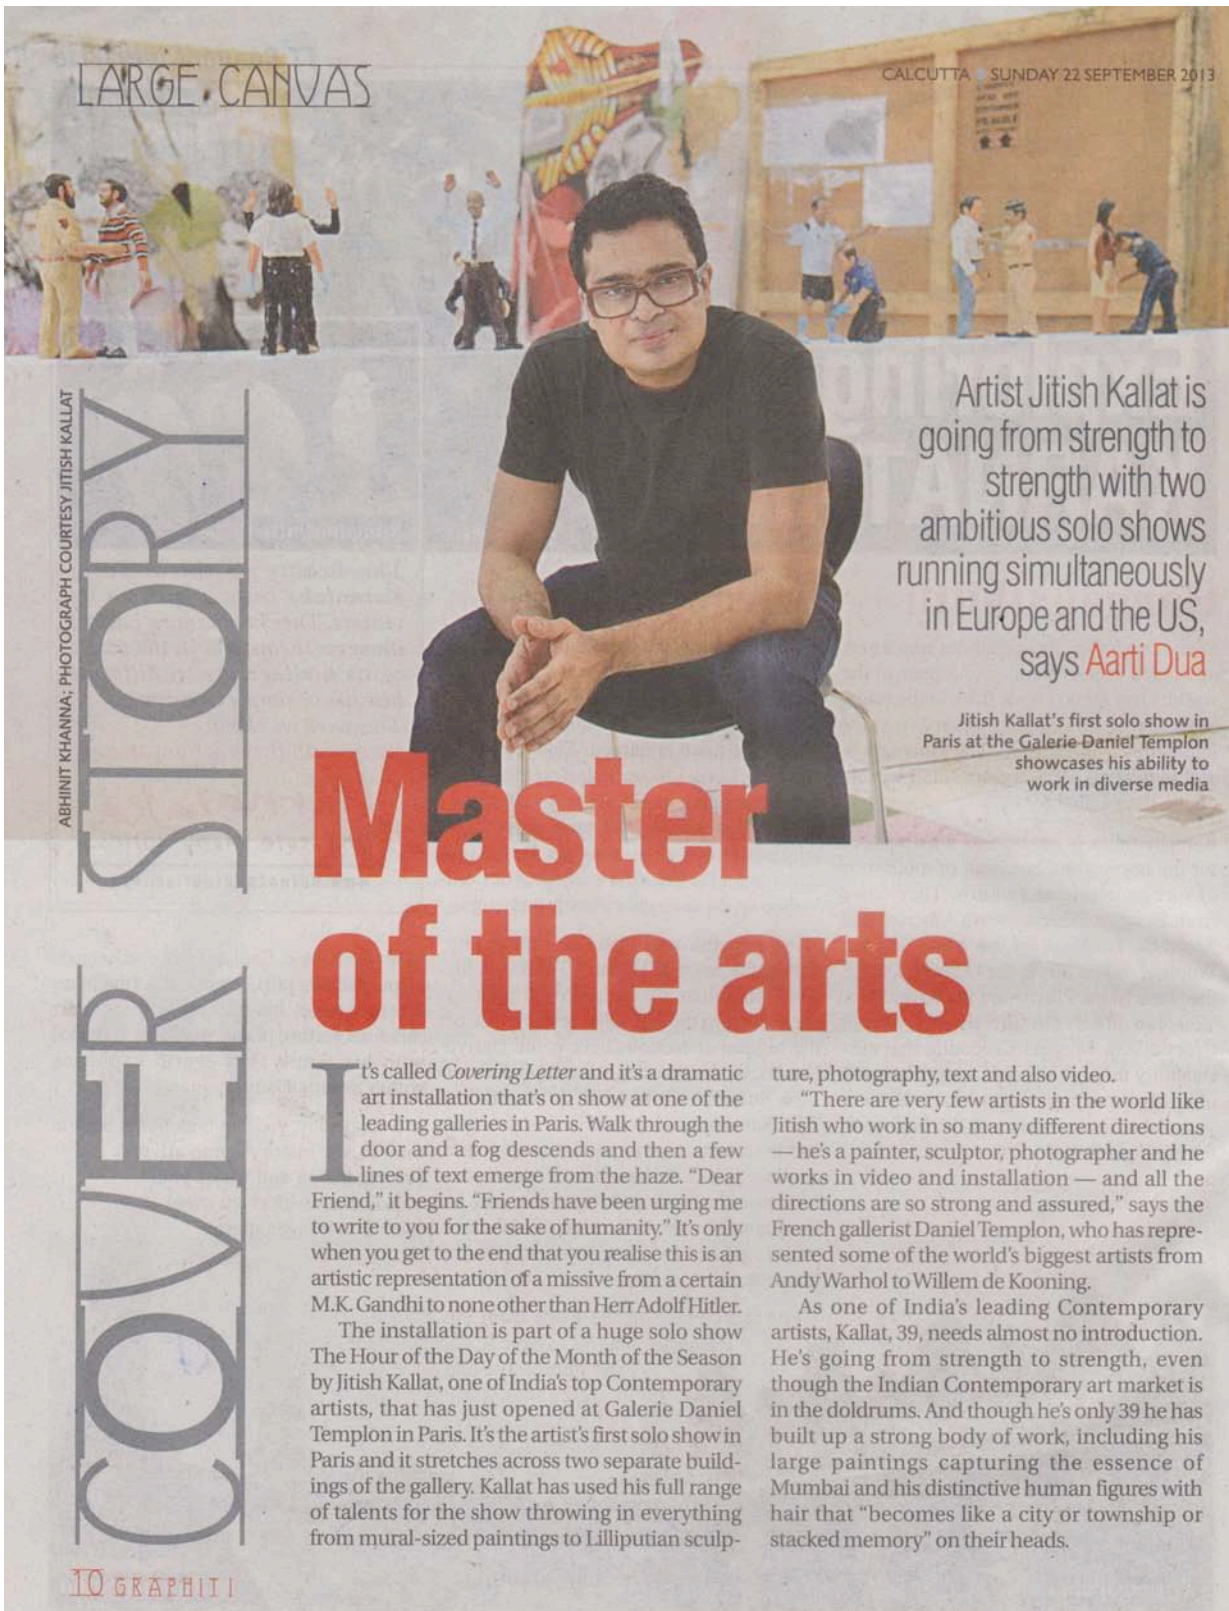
LARGE CANVAS

CALCUTTA SUNDAY 22 SEPTEMBER 2013

COVER STORY

ABHINIT KHANNA; PHOTOGRAPH COURTESY JITISH KALLAT

Artist Jitish Kallat is going from strength to strength with two ambitious solo shows running simultaneously in Europe and the US, says Aarti Dua

Jitish Kallat's first solo show in Paris at the Galerie Daniel Templon showcases his ability to work in diverse media

Master of the arts

It's called *Covering Letter* and it's a dramatic art installation that's on show at one of the leading galleries in Paris. Walk through the door and a fog descends and then a few lines of text emerge from the haze. "Dear Friend," it begins. "Friends have been urging me to write to you for the sake of humanity." It's only when you get to the end that you realise this is an artistic representation of a missive from a certain M.K. Gandhi to none other than Herr Adolf Hitler.

The installation is part of a huge solo show The Hour of the Day of the Month of the Season by Jitish Kallat, one of India's top Contemporary artists, that has just opened at Galerie Daniel Templon in Paris. It's the artist's first solo show in Paris and it stretches across two separate buildings of the gallery. Kallat has used his full range of talents for the show throwing in everything from mural-sized paintings to Lilliputian sculpture, photography, text and also video.

"There are very few artists in the world like Jitish who work in so many different directions — he's a painter, sculptor, photographer and he works in video and installation — and all the directions are so strong and assured," says the French gallerist Daniel Templon, who has represented some of the world's biggest artists from Andy Warhol to Willem de Kooning.

As one of India's leading Contemporary artists, Kallat, 39, needs almost no introduction. He's going from strength to strength, even though the Indian Contemporary art market is in the doldrums. And though he's only 39 he has built up a strong body of work, including his large paintings capturing the essence of Mumbai and his distinctive human figures with hair that "becomes like a city or township or stacked memory" on their heads.

10 GRAPHITI